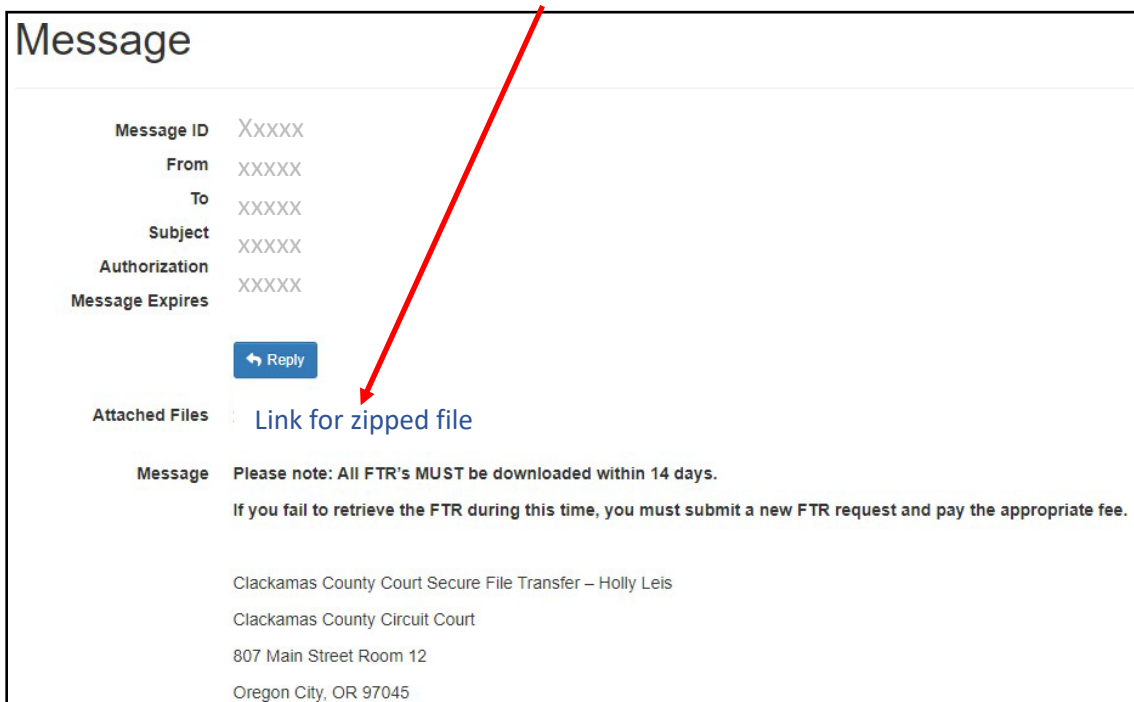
Message

Message ID Xxxxx
From xxxxx
To xxxxx
Subject xxxxx
Authorization xxxxx
Message Expires

Reply

Attached Files Link for zipped file

Message Please note: All FTR's MUST be downloaded within 14 days.

If you fail to retrieve the FTR during this time, you must submit a new FTR request and pay the appropriate fee.

Clackamas County Court Secure File Transfer – Holly Leis

Clackamas County Circuit Court

807 Main Street Room 12

Oregon City, OR 97045